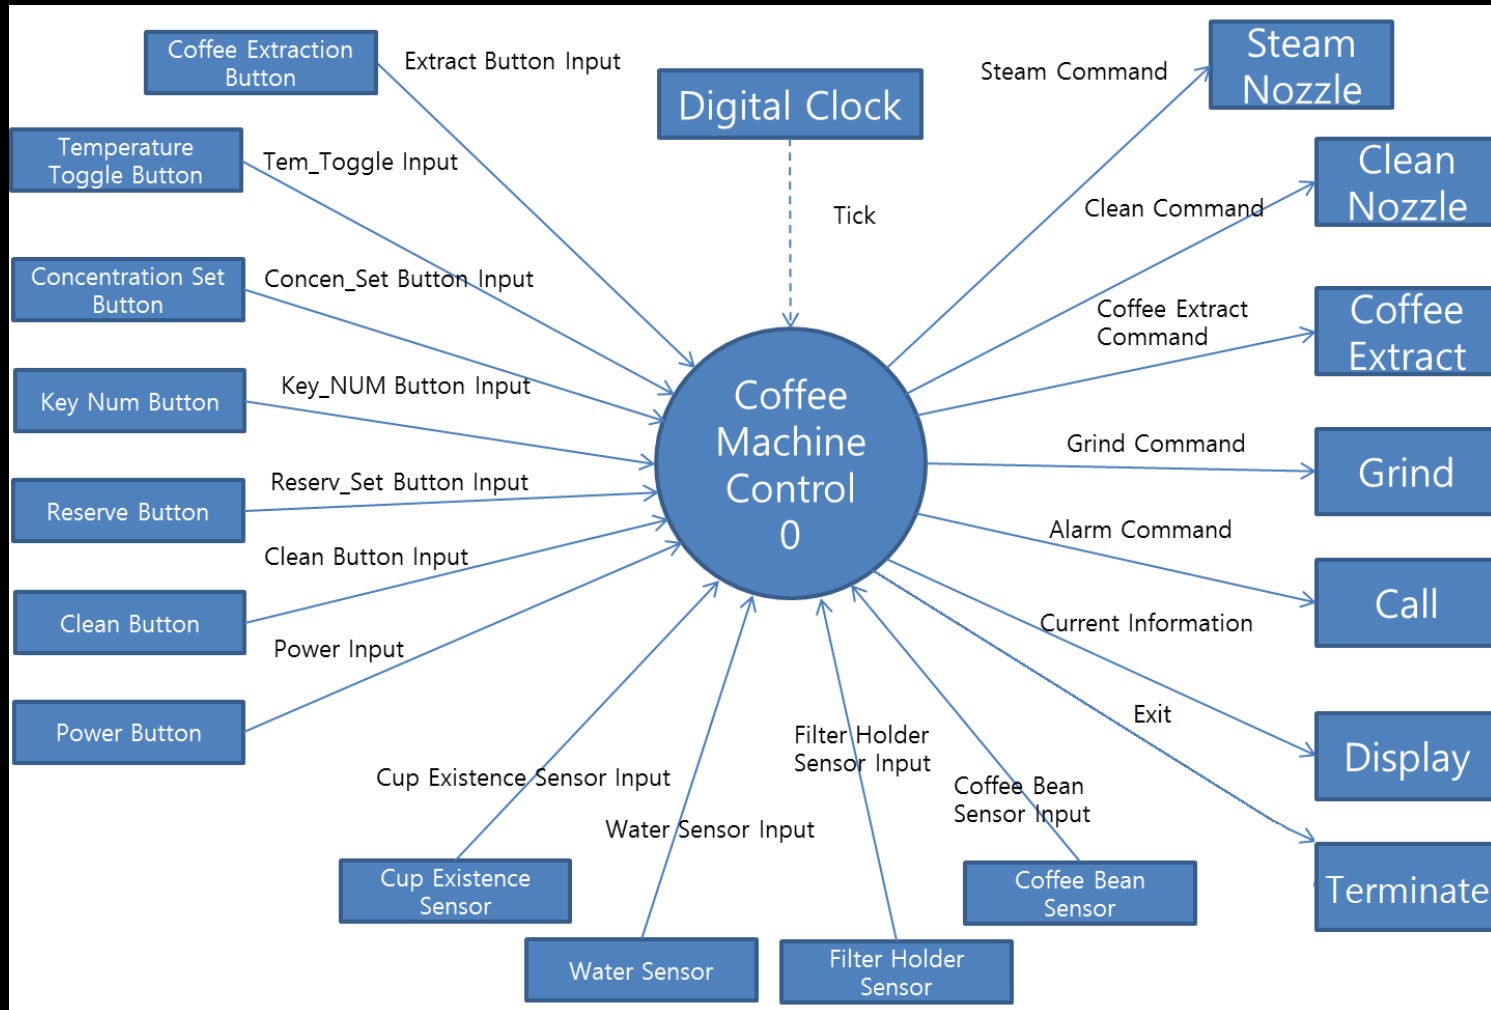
Coffee Extraction Button

Extract Button Input

Digital Clock

Steam Command

Steam Nozzle

Temperature Toggle Button

Tem_Toggle Input

Tick

Clean Command

Clean Nozzle

Concentration Set Button

Concen_Set Button Input

Coffee Extract Command

Coffee Extract

Key Num Button

Key_NUM Button Input

Coffee Machine Control 0

Grind Command

Grind

Reserve Button

Reserv_Set Button Input

Alarm Command

Clean Button Input

Call

Clean Button

Current Information

Power Input

Power Button

Exit

Display

Filter Holder Sensor Input

Cup Existence Sensor Input

Coffee Bean Sensor Input

Water Sensor Input

Terminate

Cup Existence Sensor

Coffee Bean Sensor

Water Sensor

Filter Holder Sensor